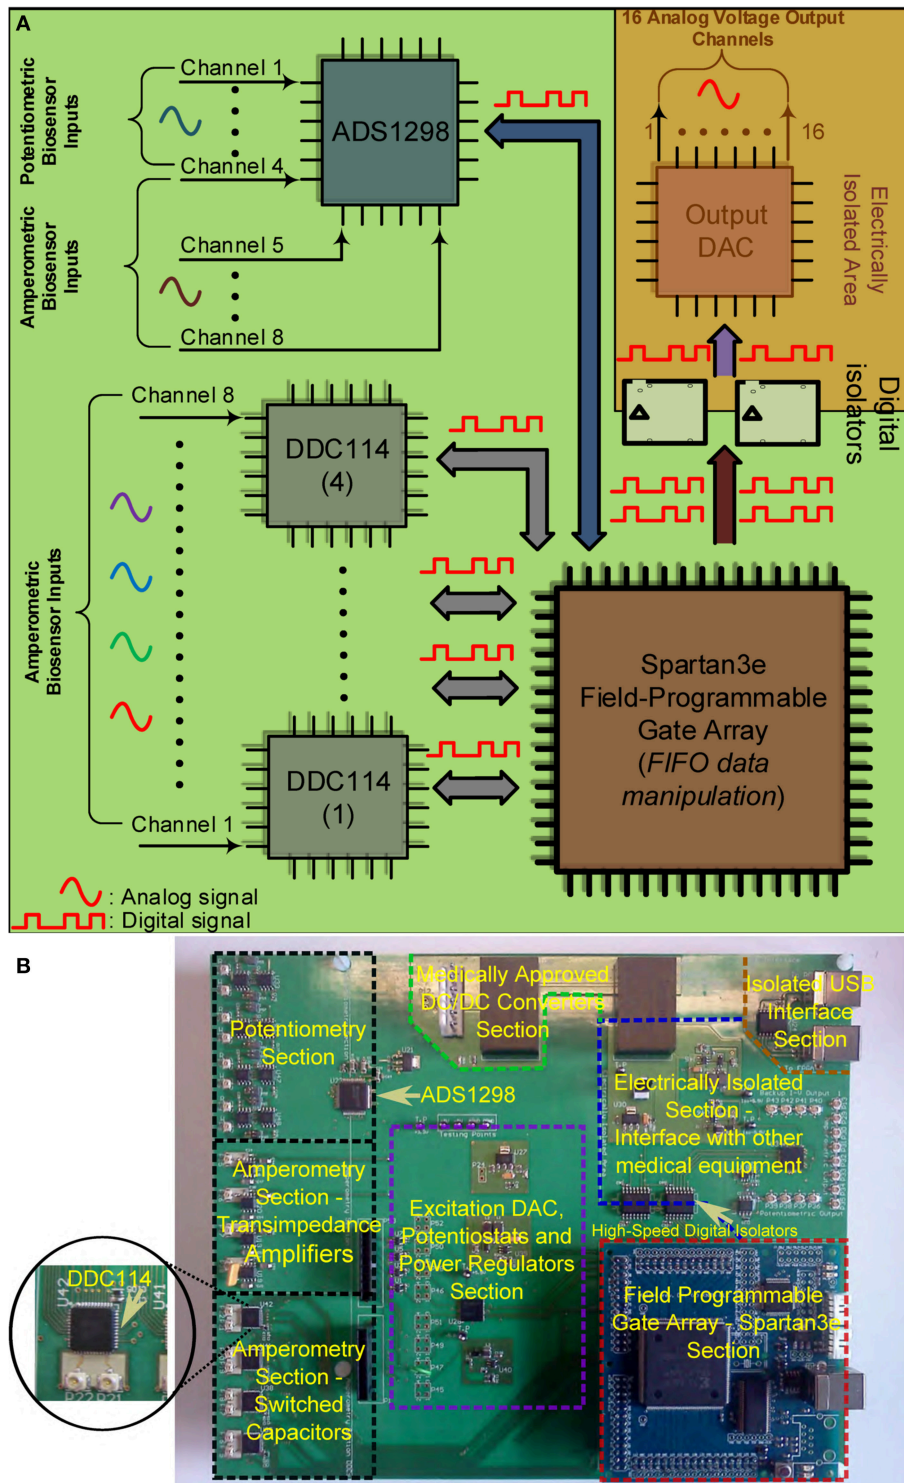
A

Potentiometric Biosensor Inputs

Channel 1

Channel 4

ADS1298

Amperometric Biosensor Inputs

Channel 5

Channel 8

16 Analog Voltage Output Channels

1

16

Output DAC

Electrically Isolated Area

Digital isolators

Channel 8

DDC114 (4)

Amperometric Biosensor Inputs

DDC114 (1)

Channel 1

Spartan3e Field-Programmable Gate Array (*FIFO data manipulation*)

: Analog signal

: Digital signal

B

Medically Approved DC/DC Converters Section

Isolated USB Interface Section

Potentiometry Section

ADS1298

Electrically Isolated Section - Interface with other medical equipment

Amperometry Section - Transimpedance Amplifiers

Excitation DAC, Potentiostats and Power Regulators Section

High-Speed Digital Isolators

DDC114

Field Programmable Gate Array - Spartan3e Section

Amperometry Section - Switched Capacitors